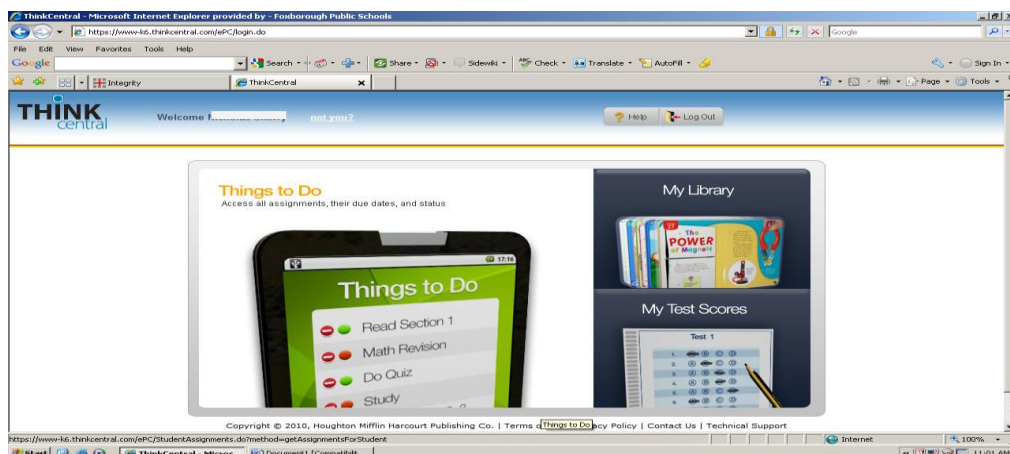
ThinkCentral - Microsoft Internet Explorer provided by - Foxborough Public Schools

https://www-k6.thinkcentral.com/ePC/login.do

Google

File Edit View Favorites Tools Help

Google

Search · Share · Sidewiki · Check · Translate · AutoFill ·

Sign In

Integrity

ThinkCentral

Page · Tools ·

THINK central

Welcome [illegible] not you?

Help Log Out

Things to Do
Access all assignments, their due dates, and status

17:16

Things to Do

Read Section 1

Math Revision

Do Quiz

Study

My Library

The POWER of Magnets

My Test Scores

Test 1

Copyright © 2010, Houghton Mifflin Harcourt Publishing Co. | Terms o Things to Do acy Policy | Contact Us | Technical Support

https://www-k6.thinkcentral.com/ePC/StudentAssignments.do?method=getAssignmentsForStudent

Internet

100%

Start ThinkCentral - Micros... Document1 [Compatibilit...

11:01 AM